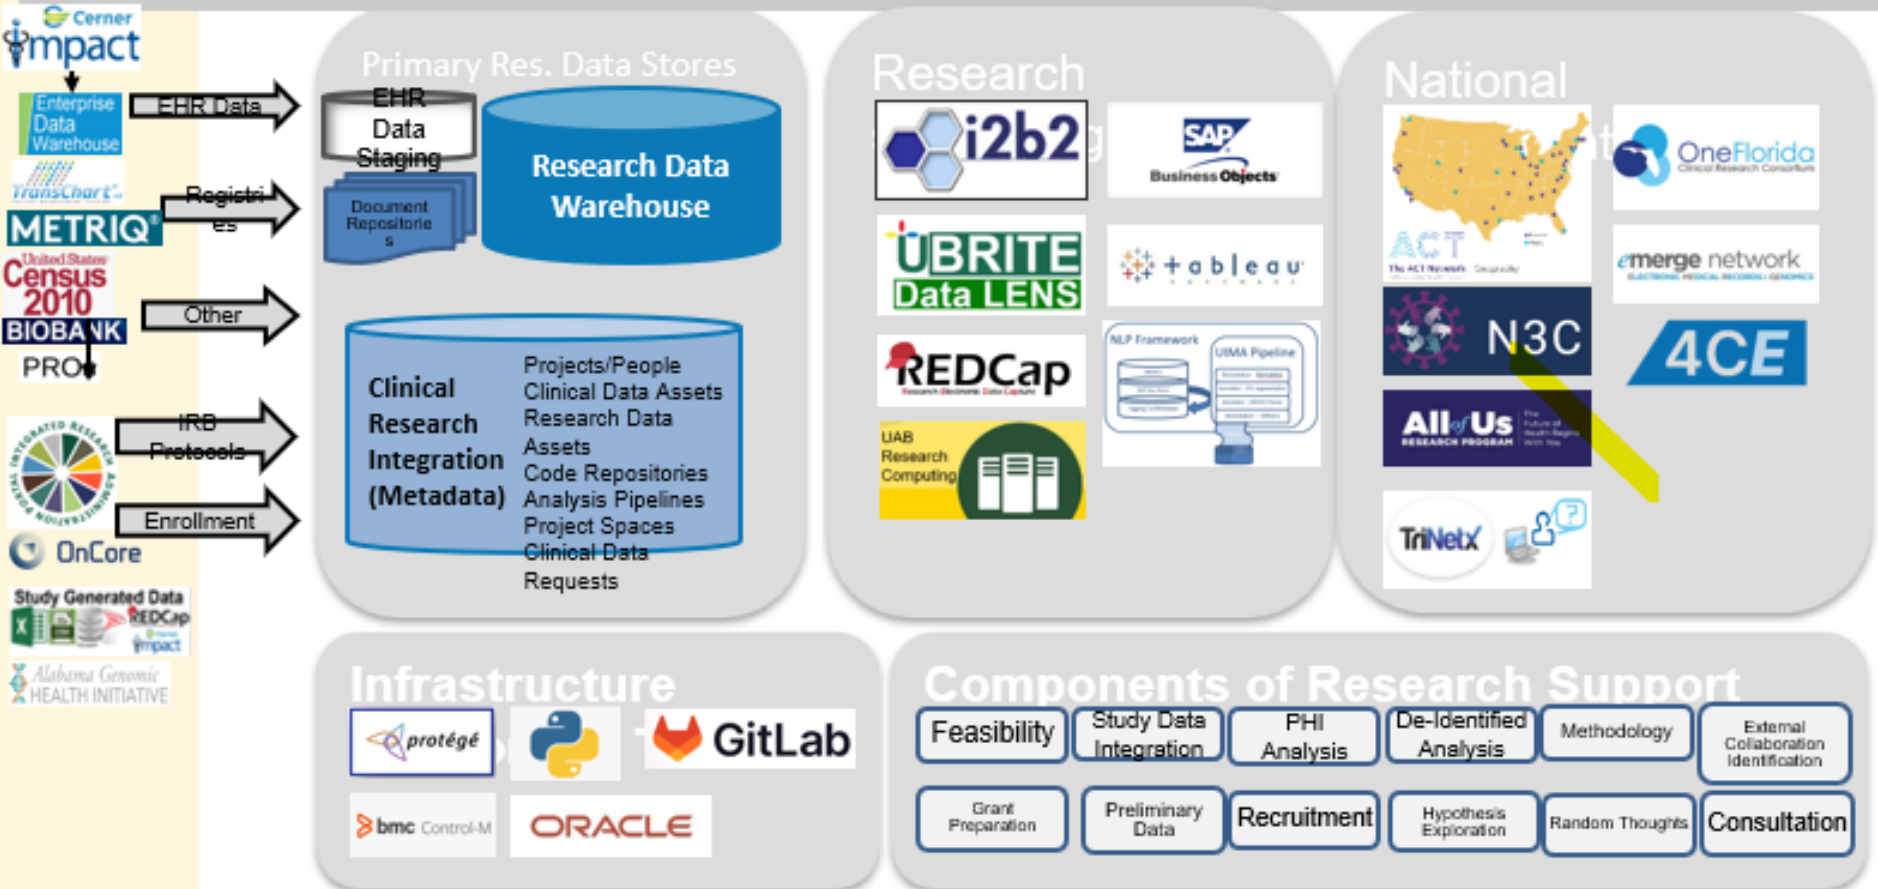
Cerner
impact
Enterprise Data Warehouse
TransChart
METRIQ
United States Census 2010
BIOBANK
PRO
OnCore
Study Generated Data
REDCap
impact
Alabama Genomic HEALTH INITIATIVE

EHR Data
Registries
Other
IRB Protocols
Enrollment

Primary Res. Data Stores
EHR Data Staging
Document Repositories
Research Data Warehouse
Clinical Research Integration (Metadata)
Projects/People
Clinical Data Assets
Research Data Assets
Code Repositories
Analysis Pipelines
Project Spaces
Clinical Data Requests

Research
i2b2
SAP Business Objects
UBRITE Data LENS
tableau
REDCap
NLP Framework
UIMA Pipeline
UAB Research Computing

National
ACT
OneFlorida Clinical Research Consortium
emerge network
N3C
4CE
All of Us RESEARCH PROGRAM
TriNetX

Infrastructure
protégé
GitLab
bmc Control-M
ORACLE

Components of Research Support
Feasibility
Study Data Integration
PHI Analysis
De-Identified Analysis
Methodology
External Collaboration Identification
Grant Preparation
Preliminary Data
Recruitment
Hypothesis Exploration
Random Thoughts
Consultation